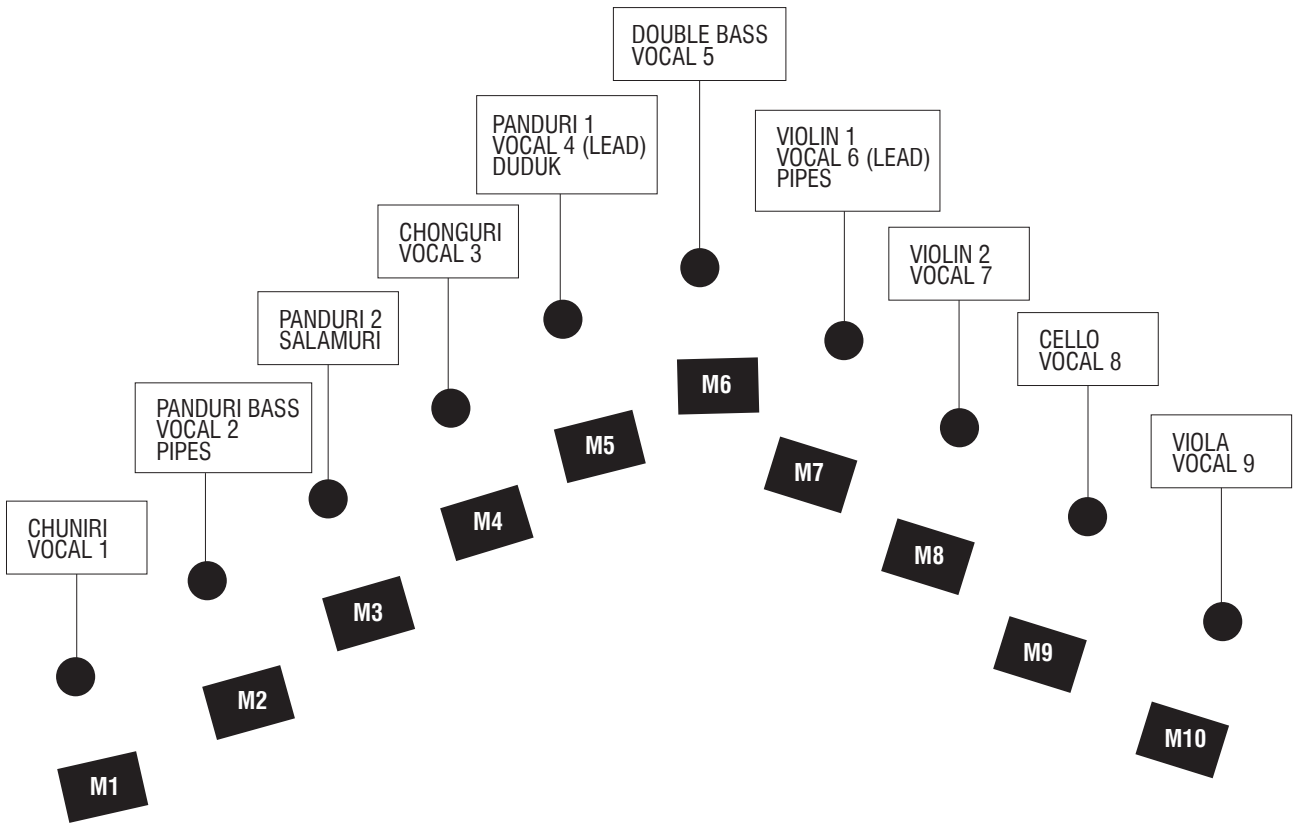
DOUBLE BASS
VOCAL 5

PANDURI 1
VOCAL 4 (LEAD)
DUDUK

VIOLIN 1
VOCAL 6 (LEAD)
PIPES

CHONGURI
VOCAL 3

VIOLIN 2
VOCAL 7

PANDURI 2
SALAMURI

CELLO
VOCAL 8

PANDURI BASS
VOCAL 2
PIPES

VIOLA
VOCAL 9

CHUNIRI
VOCAL 1

M6

M5

M7

M4

M8

M3

M9

M2

M10

M1